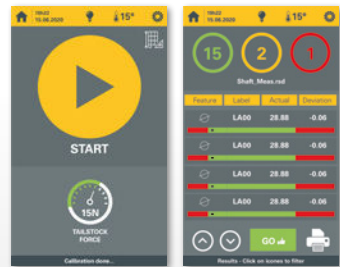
09:23
15.06.2020
15°

START

15N
TAILSTOCK FORCE

Calibration done...

09:23
15.06.2020
15°

15
2
1

Shaft_Meas.rsd

| Feature | Label | Actual | Deviation |
|---|---|---|---|
| ⌀ | LA00 | 28.88 | -0.06 |
| ⌀ | LA00 | 28.88 | -0.06 |
| ⌀ | LA00 | 28.88 | -0.06 |
| ⌀ | LA00 | 28.88 | -0.06 |

GO

Results - Click on icones to filter